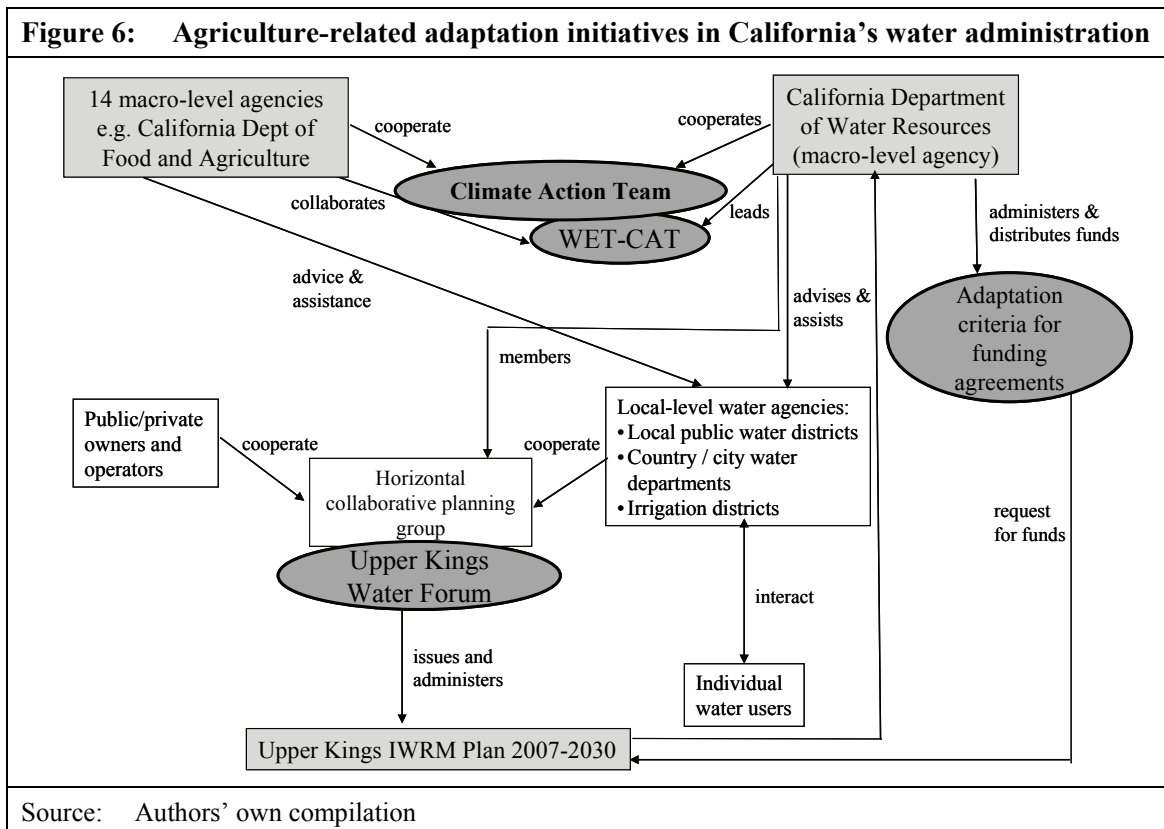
Figure 6: Agriculture-related adaptation initiatives in California's water administration

14 macro-level agencies e.g. California Dept of Food and Agriculture

cooperate

cooperates

California Department of Water Resources (macro-level agency)

Climate Action Team

collaborates

leads

WET-CAT

administers & distributes funds

advice & assistance

advises & assists

Adaptation criteria for funding agreements

members

Local-level water agencies:
• Local public water districts
• Country / city water departments
• Irrigation districts

Public/private owners and operators

cooperate

cooperate

Horizontal collaborative planning group

Upper Kings Water Forum

request for funds

interact

issues and administers

Individual water users

Upper Kings IWRM Plan 2007-2030

Source: Authors' own compilation